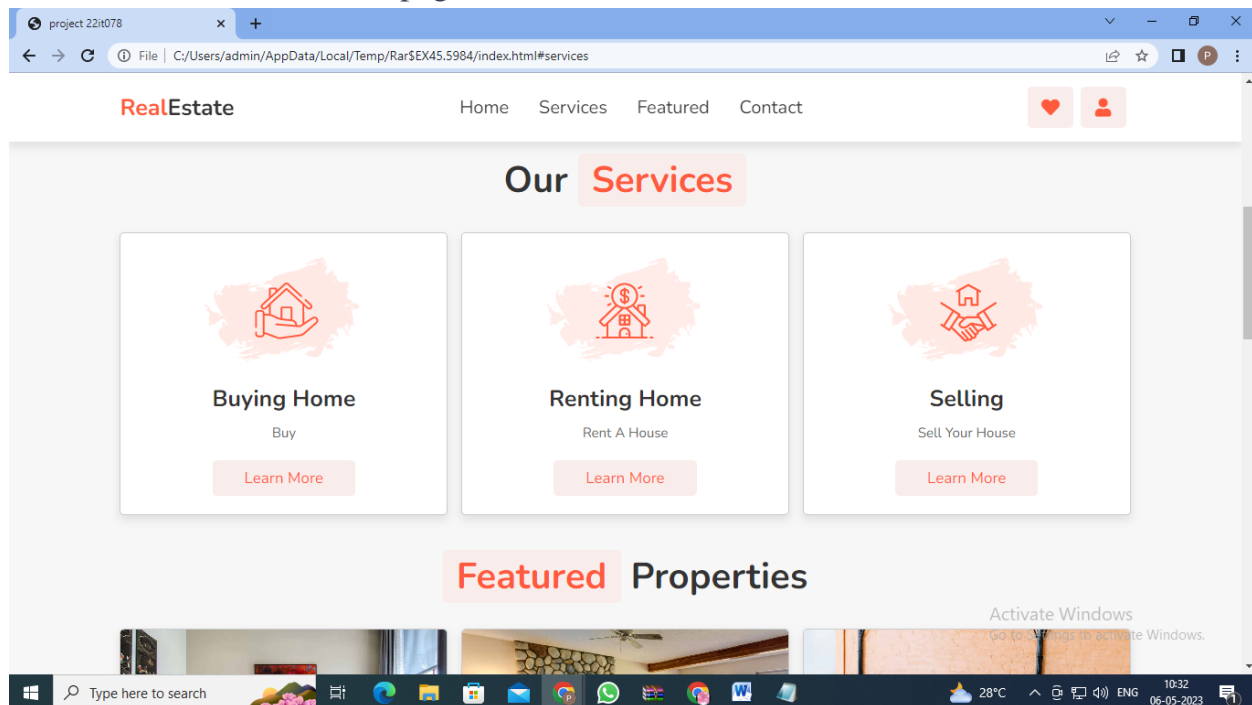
project 22it078

File | C:/Users/admin/AppData/Local/Temp/Rar$EX45.5984/index.html#services

P

RealEstate

Home Services Featured Contact

Our Services

Buying Home

Buy

Learn More

Renting Home

Rent A House

Learn More

Selling

Sell Your House

Learn More

Featured Properties

Activate Windows
Go to Settings to activate Windows.

Type here to search

28°C ENG 10:32 06-05-2023